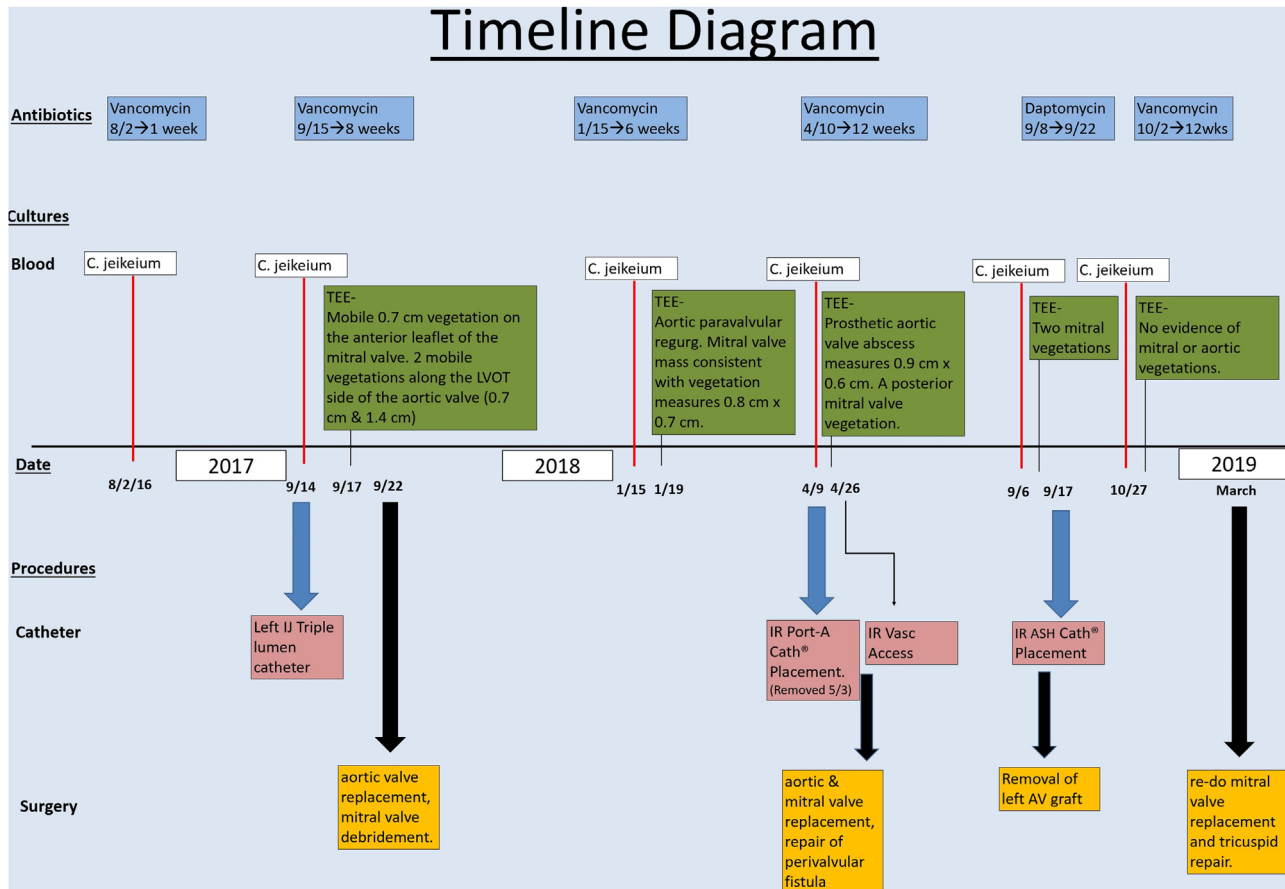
Timeline Diagram

Antibiotics

Vancomycin 8/2→1 week

Vancomycin 9/15→8 weeks

Vancomycin 1/15→6 weeks

Vancomycin 4/10→12 weeks

Daptomycin 9/8→9/22

Vancomycin 10/2→12wks

Cultures

Blood

C. jeikeium

C. jeikeium

TEE- Mobile 0.7 cm vegetation on the anterior leaflet of the mitral valve. 2 mobile vegetations along the LVOT side of the aortic valve (0.7 cm & 1.4 cm)

C. jeikeium

TEE- Aortic paravalvular regurg. Mitral valve mass consistent with vegetation measures 0.8 cm x 0.7 cm.

C. jeikeium

TEE- Prosthetic aortic valve abscess measures 0.9 cm x 0.6 cm. A posterior mitral valve vegetation.

C. jeikeium

TEE- Two mitral vegetations

C. jeikeium

TEE- No evidence of mitral or aortic vegetations.

Date

8/2/16

2017

9/14

9/17

9/22

2018

1/15

1/19

4/9

4/26

9/6

9/17

10/27

2019

March

Procedures

Catheter

Left IJ Triple lumen catheter

IR Port-A Cath® Placement. (Removed 5/3)

IR Vasc Access

IR ASH Cath® Placement

Surgery

aortic valve replacement, mitral valve debridement.

aortic & mitral valve replacement, repair of perivalvular fistula

Removal of left AV graft

re-do mitral valve replacement and tricuspid repair.